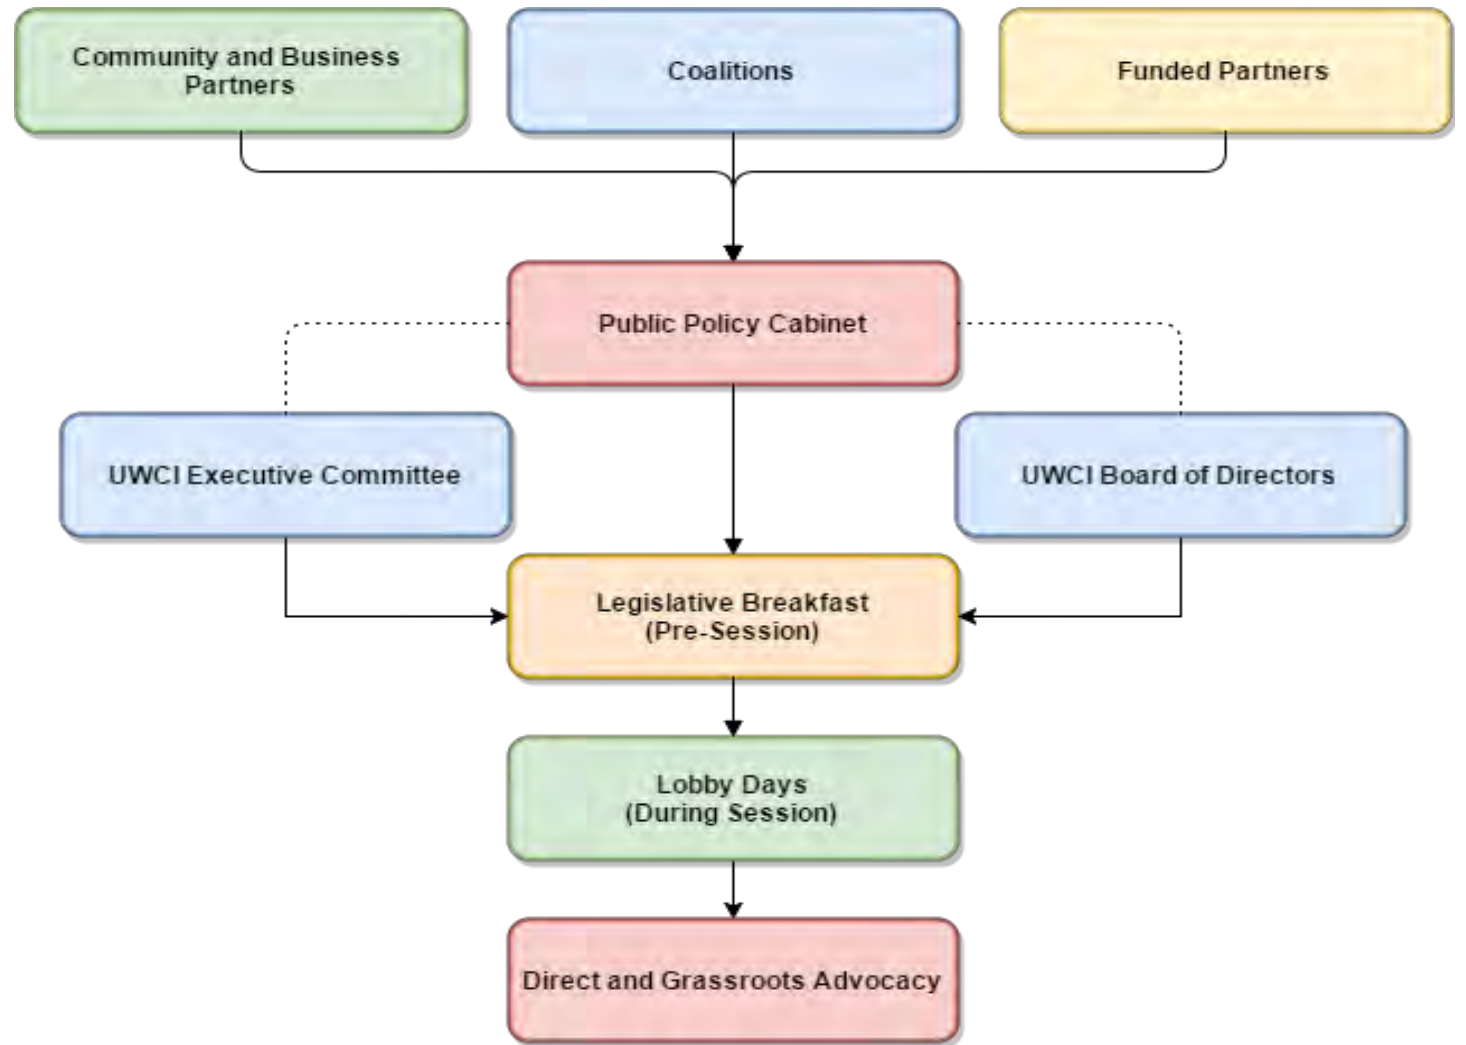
Community and Business Partners

Coalitions

Funded Partners

Public Policy Cabinet

UWCI Executive Committee

UWCI Board of Directors

Legislative Breakfast
(Pre-Session)

Lobby Days
(During Session)

Direct and Grassroots Advocacy